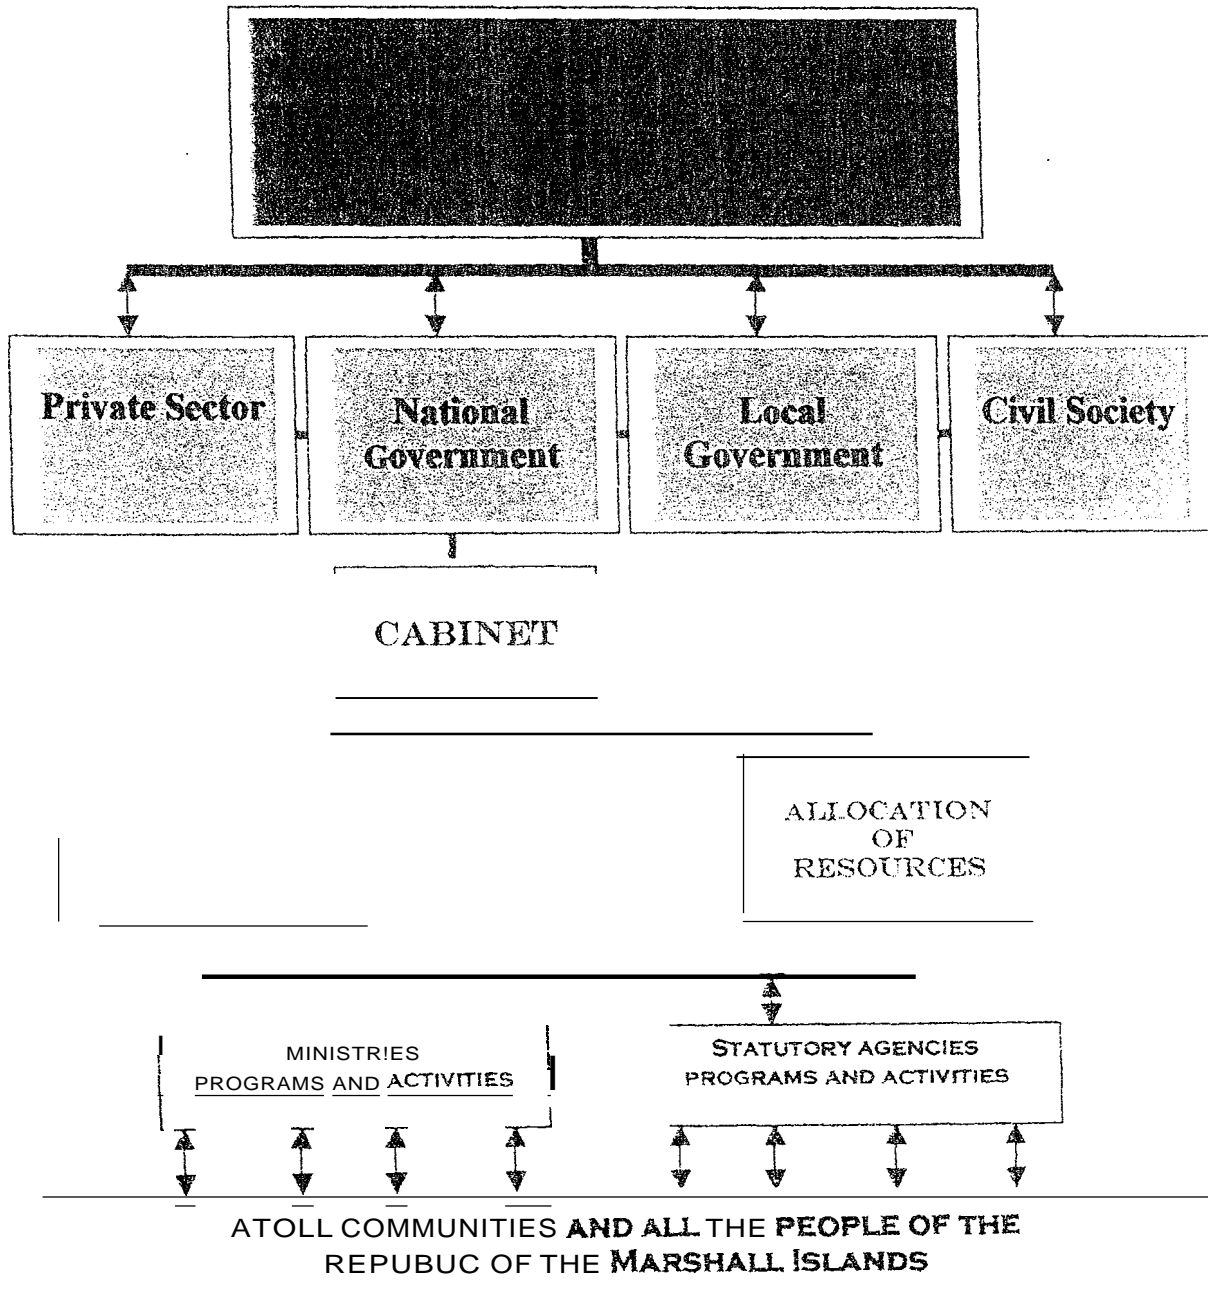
Private Sector

National Government

Local Government

Civil Society

CABINET

ALLOCATION OF RESOURCES

MINISTR!ES PROGRAMS AND ACTIVITIES

STATUTORY AGENCIES PROGRAMS AND ACTIVITIES

ATOLL COMMUNITIES AND ALL THE PEOPLE OF THE REPUBUC OF THE MARSHALL ISLANDS